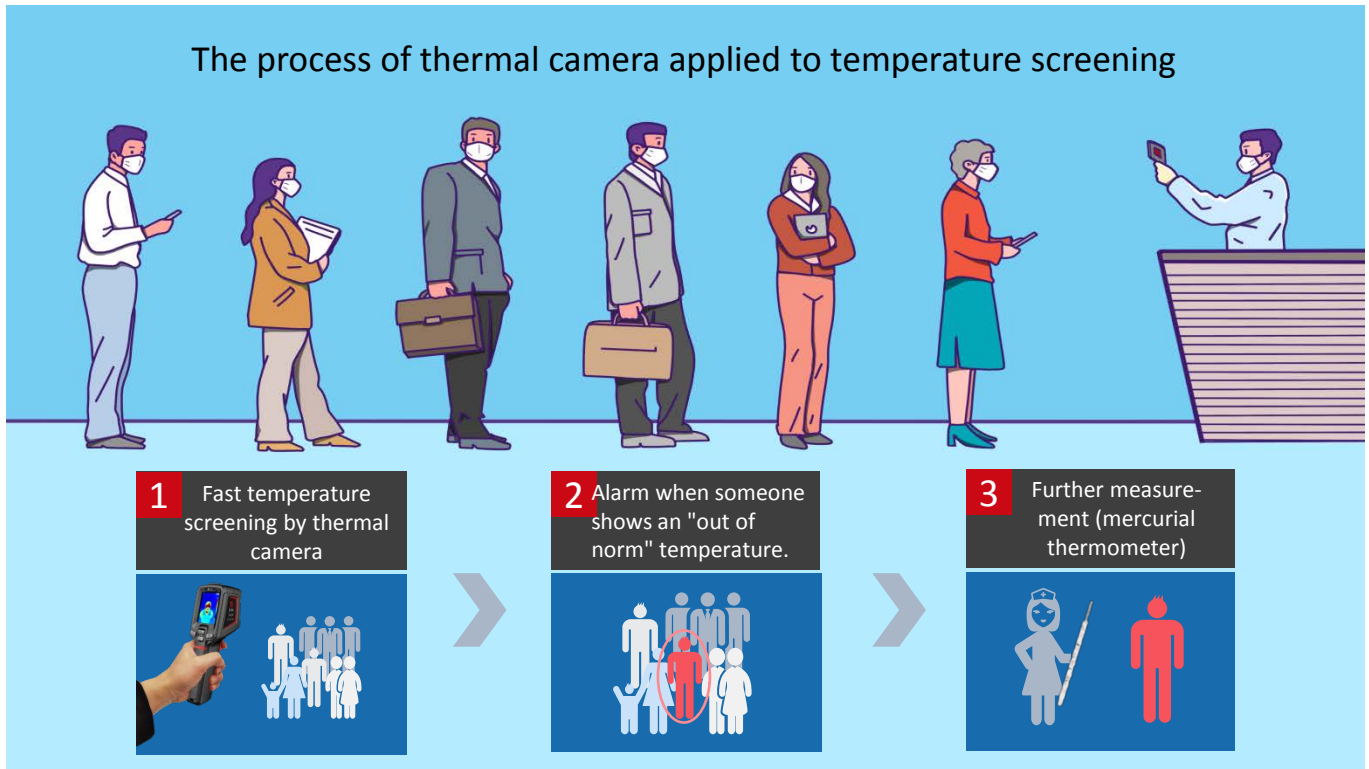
The process of thermal camera applied to temperature screening

1 Fast temperature screening by thermal camera

2 Alarm when someone shows an "out of norm" temperature.

3 Further measurement (mercurial thermometer)